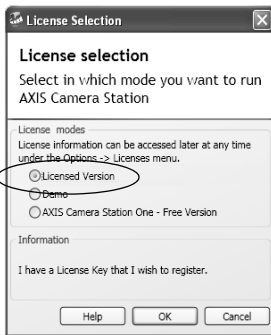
License Selection

License selection

Select in which mode you want to run AXIS Camera Station

License modes

License information can be accessed later at any time under the Options -> Licenses menu.

Licensed Version

Demo

AXIS Camera Station One - Free Version

Information

I have a License Key that I wish to register.

Help

OK

Cancel